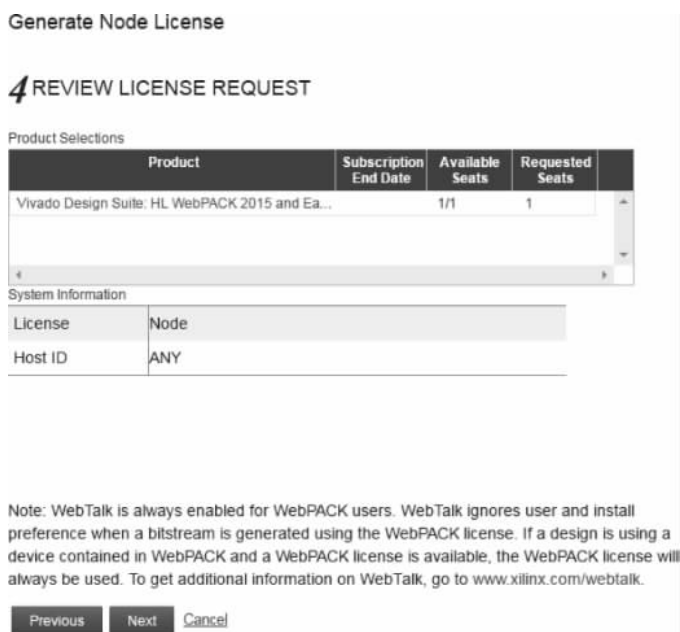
Generate Node License

4 REVIEW LICENSE REQUEST

Product Selections

| Product | Subscription End Date | Available Seats | Requested Seats |
|---|---|---|---|
| Vivado Design Suite: HL WebPACK 2015 and Ea... | | 1/1 | 1 |

System Information

| License | Node |
|---|---|
| Host ID | ANY |

Note: WebTalk is always enabled for WebPACK users. WebTalk ignores user and install preference when a bitstream is generated using the WebPACK license. If a design is using a device contained in WebPACK and a WebPACK license is available, the WebPACK license will always be used. To get additional information on WebTalk, go to www.xilinx.com/webtalk.

Previous Next Cancel